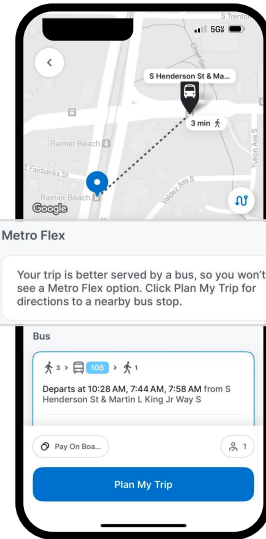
5G

S Trenton

S Henderson St & Ma...

3 min

Rainier Beach

S Fairfax S

Rainier Beach

Vashon Ave S

Vale Ave S

Google

Metro Flex

Your trip is better served by a bus, so you won't see a Metro Flex option. Click Plan My Trip for directions to a nearby bus stop.

Bus

3 > 106 > 1

Departs at 10:28 AM, 7:44 AM, 7:58 AM from S Henderson St & Martin L King Jr Way S

Pay On Boa...

1

Plan My Trip